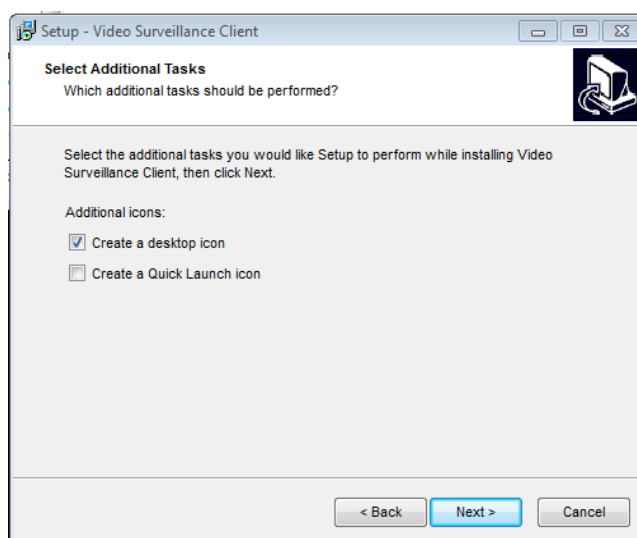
Setup - Video Surveillance Client

Select Additional Tasks
Which additional tasks should be performed?

Select the additional tasks you would like Setup to perform while installing Video Surveillance Client, then click Next.

Additional icons:

Create a desktop icon

Create a Quick Launch icon

< Back
Next >
Cancel